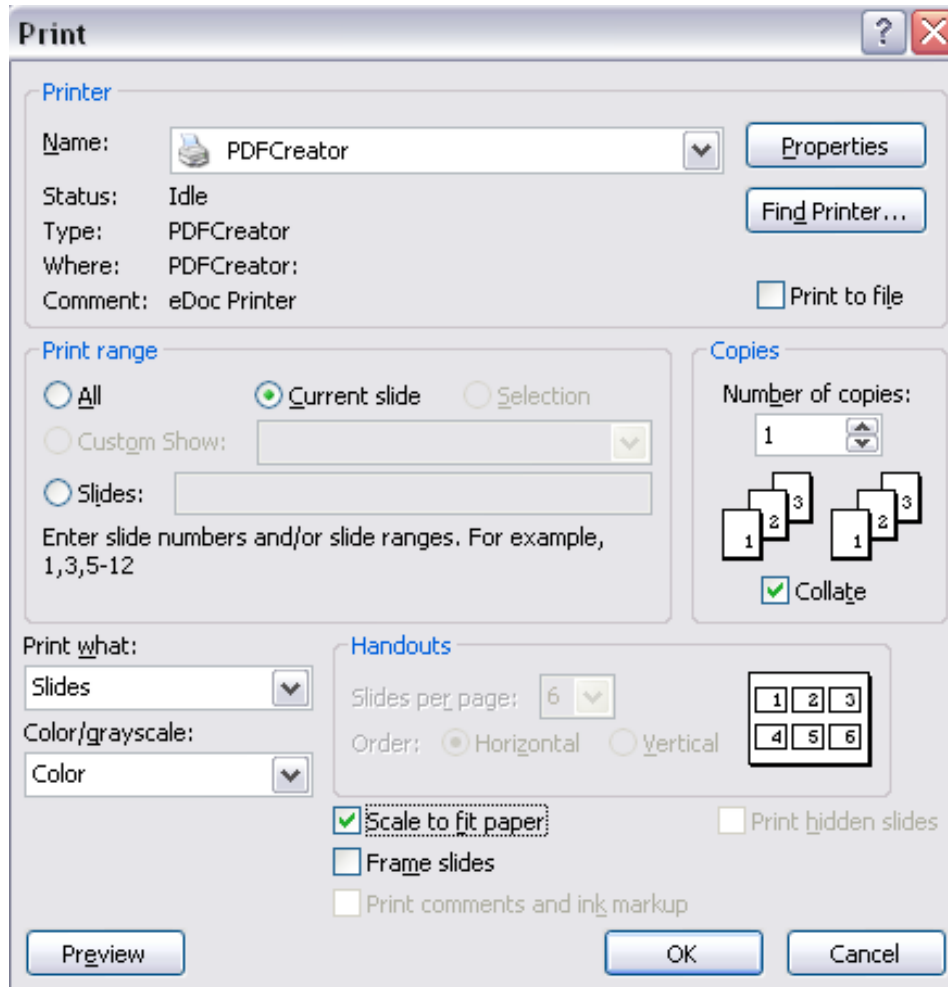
Print

?

Printer

Name: PDFCreator

Properties

Status: Idle

Type: PDFCreator

Where: PDFCreator:

Comment: eDoc Printer

Find Printer...

Print to file

Print range

All

Current slide

Selection

Custom Show:

Slides:

Enter slide numbers and/or slide ranges. For example, 1,3,5-12

Copies

Number of copies:

1

3 2 1 3 2 1

Collate

Print what:

Slides

Color/grayscale:

Color

Handouts

Slides per page: 6

Order: Horizontal Vertical

1 2 3 4 5 6

Scale to fit paper

Frame slides

Print comments and ink markup

Print hidden slides

Preview

OK

Cancel